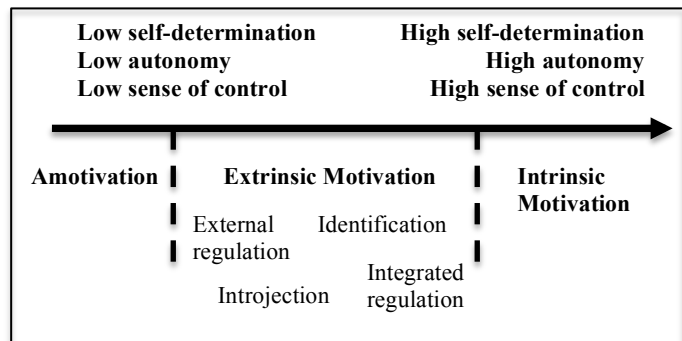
Low self-determination
Low autonomy
Low sense of control

High self-determination
High autonomy
High sense of control

Amotivation

Extrinsic Motivation

External regulation

Identification

Introjection

Integrated regulation

Intrinsic Motivation